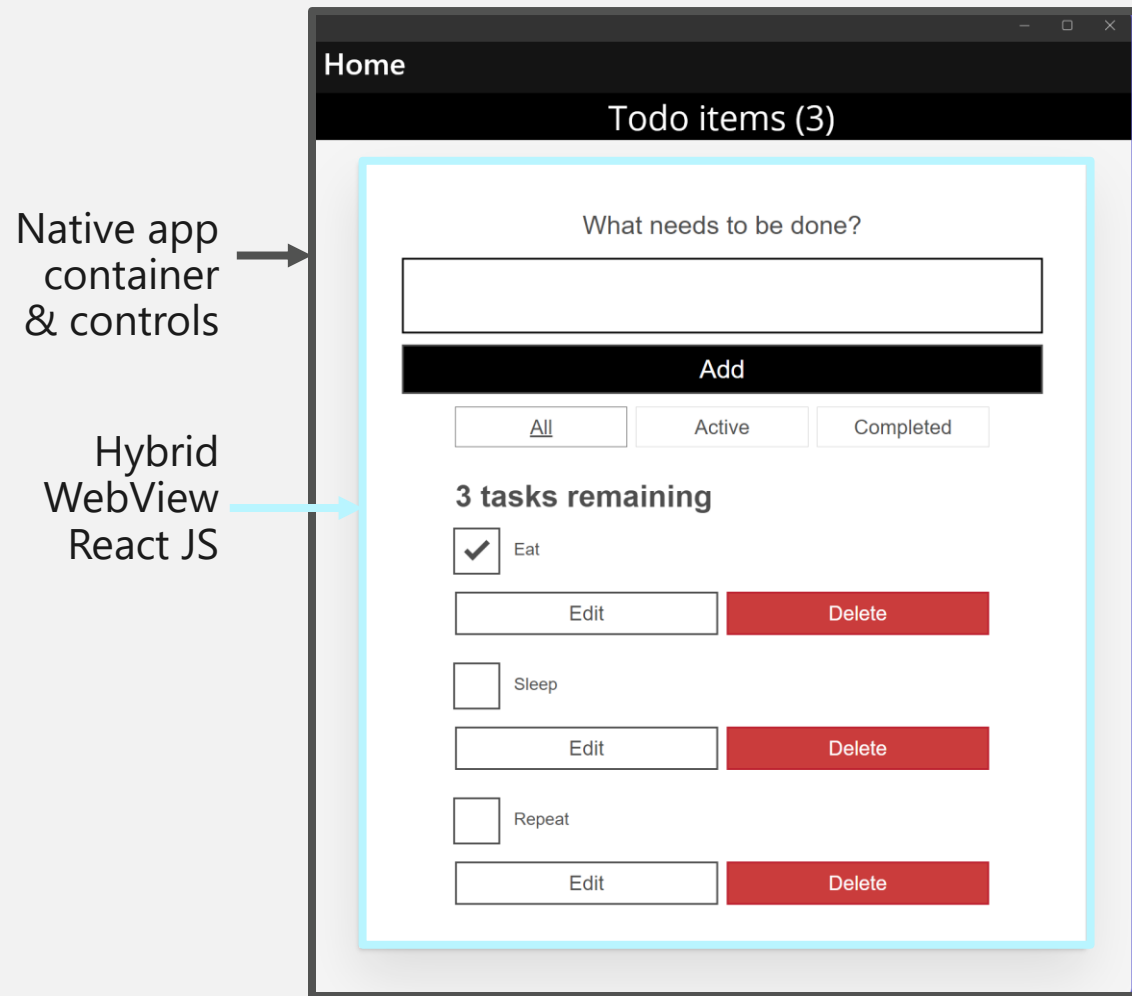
Native app container & controls

Hybrid WebView React JS

Home

Todo items (3)

What needs to be done?

Add

All
Active
Completed

3 tasks remaining

Eat
Edit
Delete

Sleep
Edit
Delete

Repeat
Edit
Delete